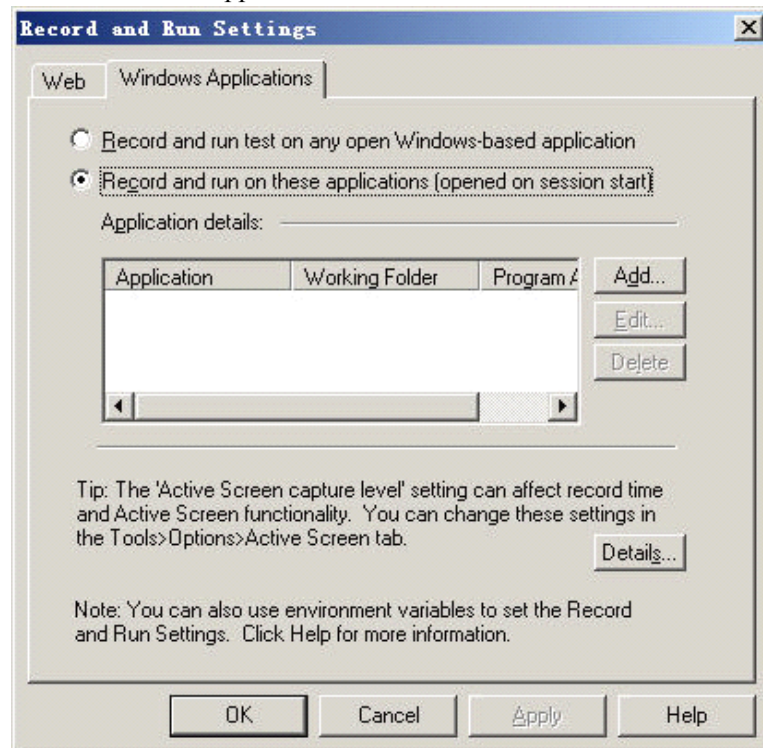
Record and Run Settings

Web | Windows Applications

Record and run test on any open Windows-based application

Record and run on these applications (opened on session start)

Application details:

| Application | Working Folder | Program A |
|---|---|---|

Add...

Edit...

Delete

Tip: The 'Active Screen capture level' setting can affect record time and Active Screen functionality. You can change these settings in the Tools>Options>Active Screen tab.

Details...

Note: You can also use environment variables to set the Record and Run Settings. Click Help for more information.

OK | Cancel | Apply | Help